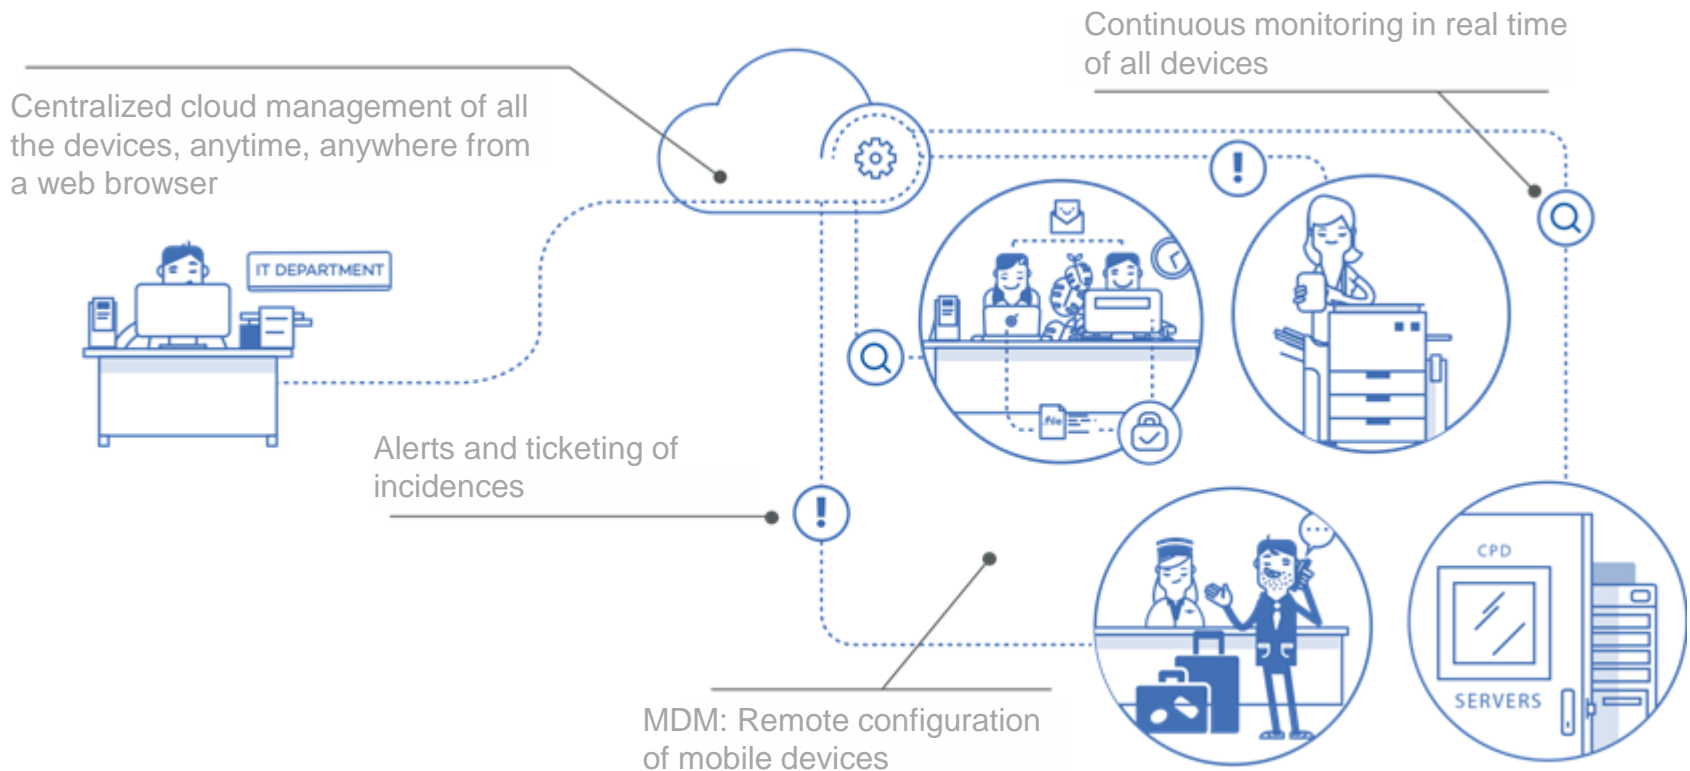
Continuous monitoring in real time of all devices

Centralized cloud management of all the devices, anytime, anywhere from a web browser

IT DEPARTMENT

File

Alerts and ticketing of incidences

CPD

SERVERS

MDM: Remote configuration of mobile devices